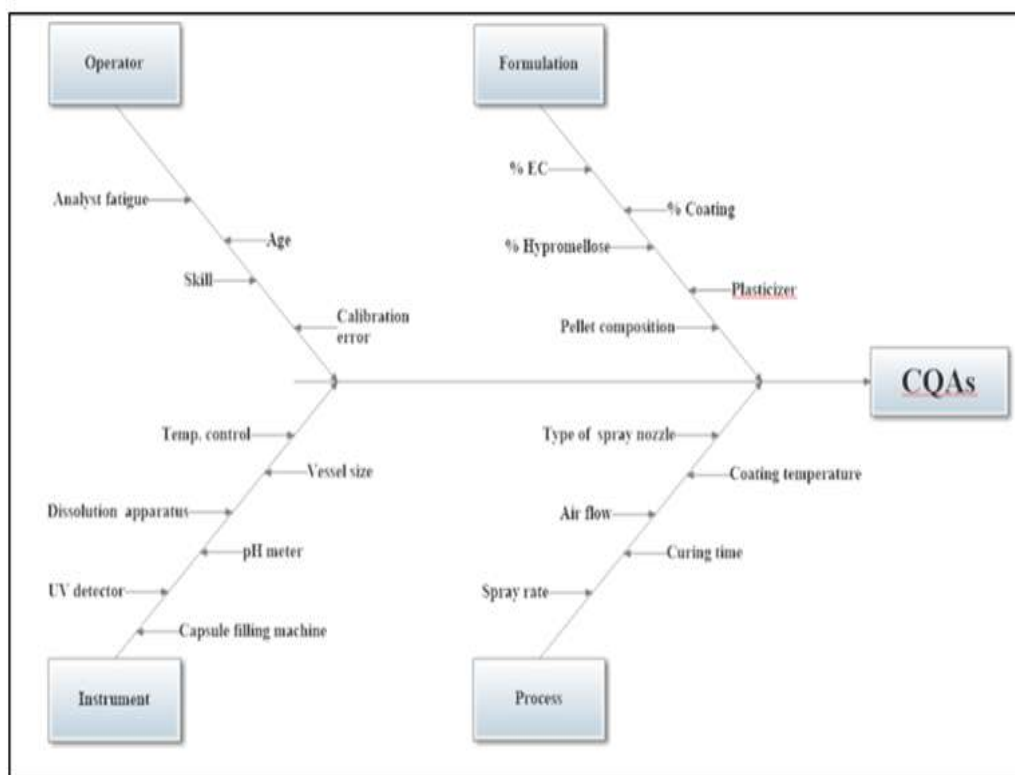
Operator

Analyst fatigue

Age

Skill

Calibration error

Formulation

% EC

% Coating

% Hypromellose

Plasticizer

Pellet composition

CQAs

Temp. control

Vessel size

Dissolution apparatus

pH meter

UV detector

Capsule filling machine

Instrument

Type of spray nozzle

Coating temperature

Air flow

Curing time

Spray rate

Process